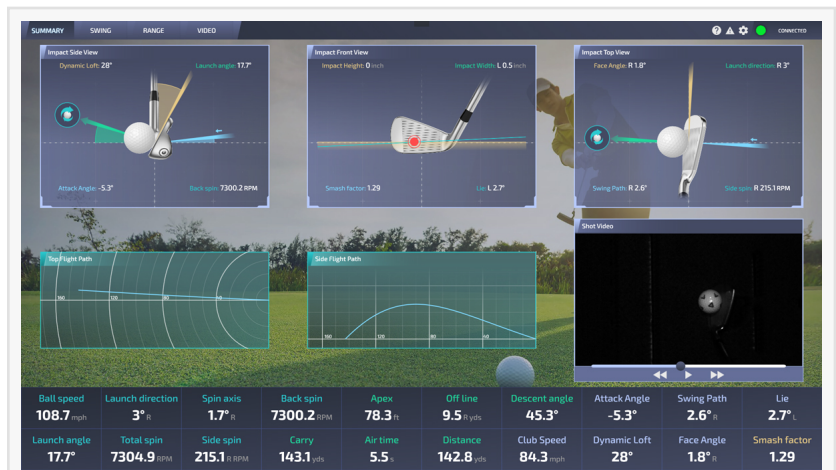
SUMMARY SWING RANGE VIDEO

CONNECTED

Impact Side View
Dynamic Loft: 28°
Launch angle: 17.7°
Attack Angle: -5.3°
Back spin: 7300.2 RPM

Impact Front View
Impact Height: 0 inch
Impact Width: L 0.5 inch
Smash factor: 1.29
Lie: L 2.7°

Impact Top View
Face Angle: R 1.8°
Launch direction: R 3°
Swing Path: R 2.6°
Side spin: R 215.1 RPM

Top Flight Path
160 120 80 40

Side Flight Path
160 120 80 40

Shot Video

| Ball speed | Launch direction | Spin axis | Back spin | Apex | Off line | Descent angle | Attack Angle | Swing Path | Lie |
|---|---|---|---|---|---|---|---|---|---|
| 108.7 mph | 3° R | 1.7° R | 7300.2 RPM | 78.3 ft | 9.5 R yds | 45.3° | -5.3° | 2.6° R | 2.7° L |
| Launch angle | Total spin | Side spin | Carry | Air time | Distance | Club Speed | Dynamic Loft | Face Angle | Smash factor |
| 17.7° | 7304.9 RPM | 215.1 R RPM | 143.1 yds | 5.5 s | 142.8 yds | 84.3 mph | 28° | 1.8° R | 1.29 |